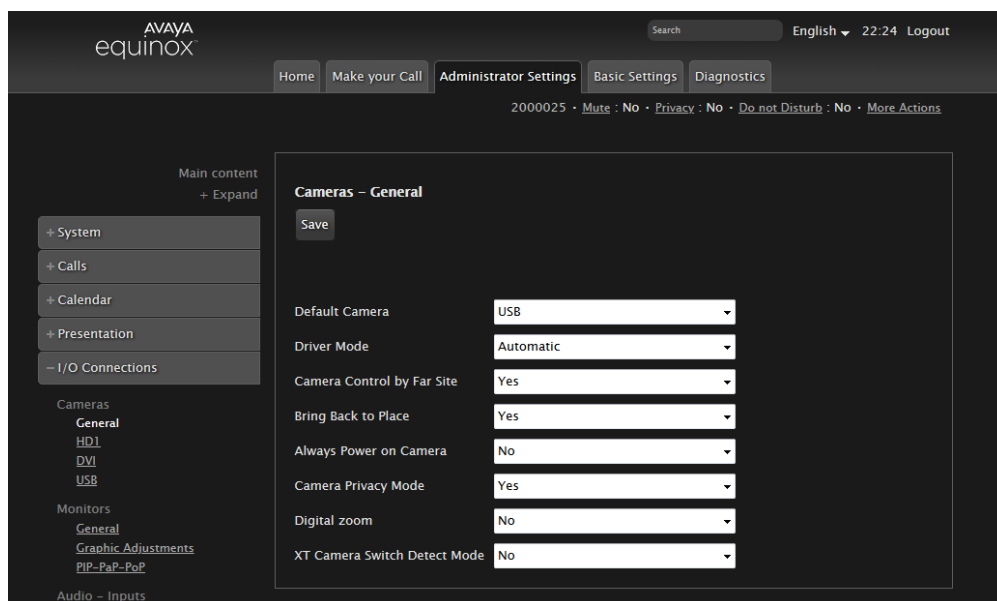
AVAYA
equinox

Search

English 22:24 Logout

Home | Make your Call | Administrator Settings | Basic Settings | Diagnostics

2000025 · Mute : No · Privacy : No · Do not Disturb : No · More Actions

Main content
+ Expand

+ System
+ Calls
+ Calendar
+ Presentation
− I/O Connections

Cameras
General
HD1
DVI
USB

Monitors
General
Graphic Adjustments
PIP-PaP-PoP

Audio - Inputs

Cameras - General

Save

| | |
|---|---|
| Default Camera | USB |
| Driver Mode | Automatic |
| Camera Control by Far Site | Yes |
| Bring Back to Place | Yes |
| Always Power on Camera | No |
| Camera Privacy Mode | Yes |
| Digital zoom | No |
| XT Camera Switch Detect Mode | No |